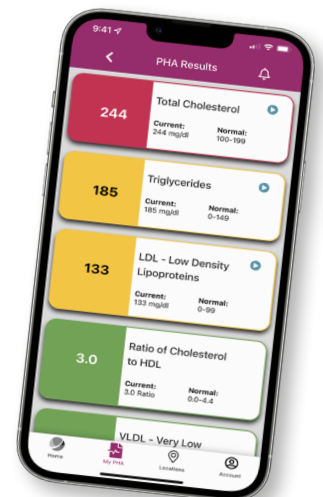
9:41

PHA Results

244
Total Cholesterol
Current:
244 mg/dl
Normal:
100-199

185
Triglycerides
Current:
185 mg/dl
Normal:
0-149

133
LDL - Low Density Lipoproteins
Current:
133 mg/dl
Normal:
0-99

3.0
Ratio of Cholesterol to HDL
Current:
3.0 Ratio
Normal:
0.0-4.4

VLDL - Very Low

Home
My PHA
Locations
Account